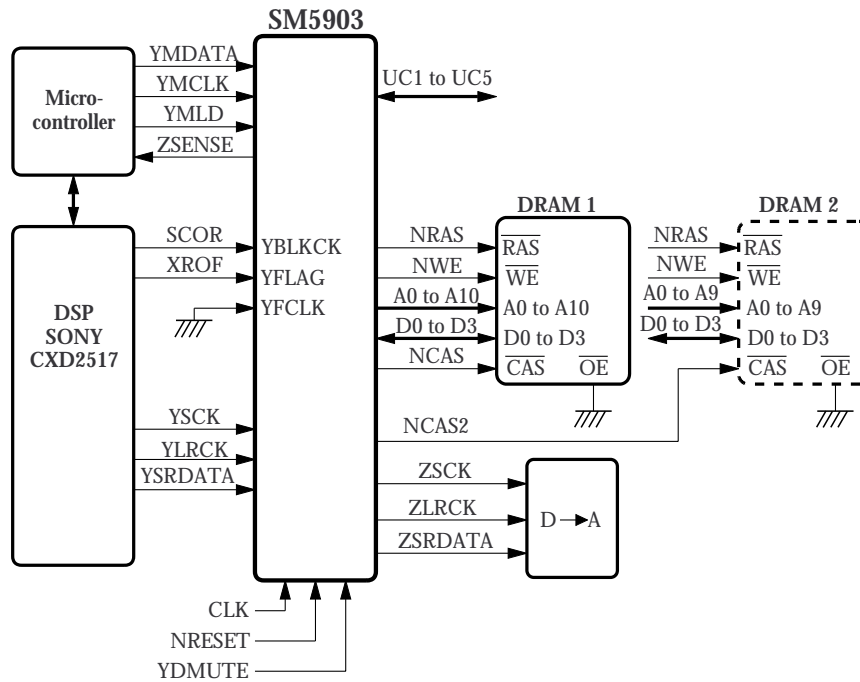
SM5903

Microcontroller

YMDATA
YMCLK
YMLD
ZSENSE

UC1 to UC5

DSP
SONY
CXD2517

SCOR
XROF

YBLKCK
YFLAG
YFCLK

DRAM 1

NRAS
NWE
A0 to A10
D0 to D3
NCAS

$\overline{RAS}$
$\overline{WE}$
A0 to A10
D0 to D3
$\overline{CAS}$ $\overline{OE}$

DRAM 2

NRAS
NWE
A0 to A9
D0 to D3

$\overline{RAS}$
$\overline{WE}$
A0 to A9
D0 to D3
$\overline{CAS}$ $\overline{OE}$

YSCK
YLRCK
YSRDATA

NCAS2

ZSCK
ZLRCK
ZSRDATA

D → A

CLK
NRESET
YDMUTE